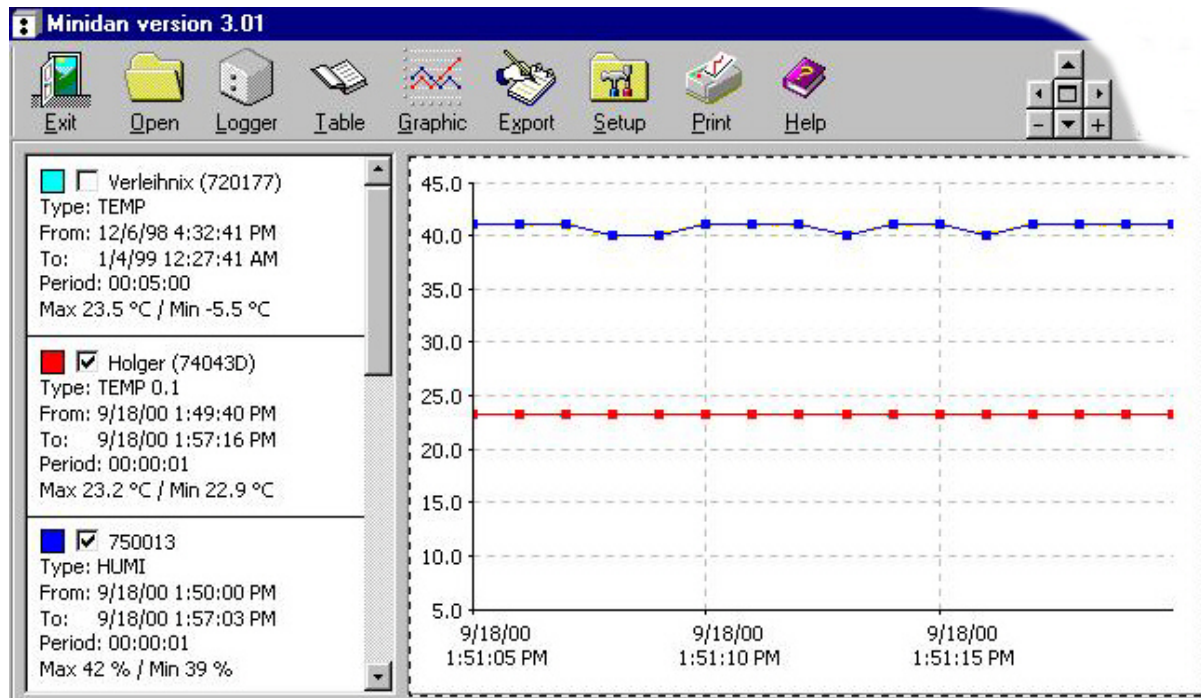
Minidan version 3.01

Exit Open Logger Table Graphic Export Setup Print Help

- +

Verleihnix (720177)
Type: TEMP
From: 12/6/98 4:32:41 PM
To: 1/4/99 12:27:41 AM
Period: 00:05:00
Max 23.5 °C / Min -5.5 °C

Holger (74043D)
Type: TEMP 0.1
From: 9/18/00 1:49:40 PM
To: 9/18/00 1:57:16 PM
Period: 00:00:01
Max 23.2 °C / Min 22.9 °C

750013
Type: HUMI
From: 9/18/00 1:50:00 PM
To: 9/18/00 1:57:03 PM
Period: 00:00:01
Max 42 % / Min 39 %

45.0
40.0
35.0
30.0
25.0
20.0
15.0
10.0
5.0

9/18/00 1:51:05 PM
9/18/00 1:51:10 PM
9/18/00 1:51:15 PM